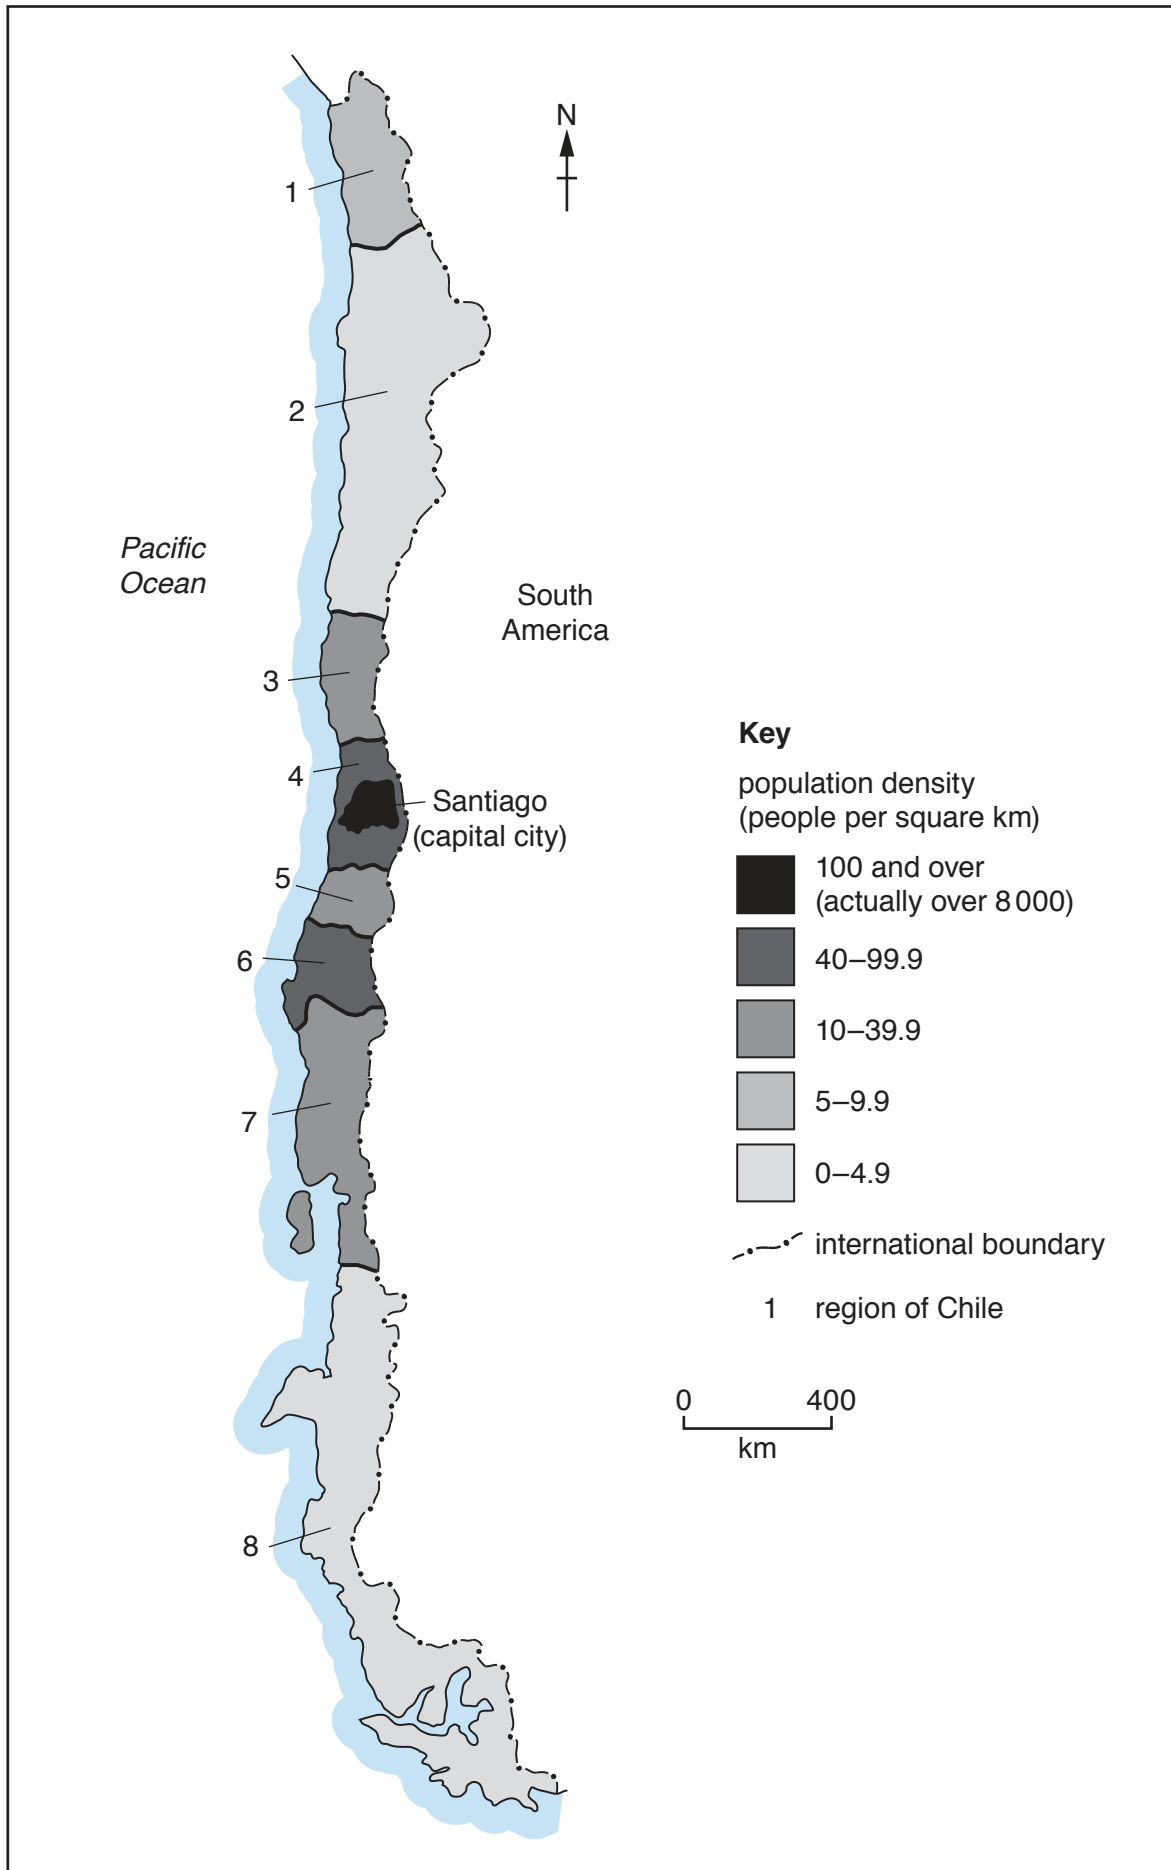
N

1

2

Pacific Ocean

South America

3

4

Santiago (capital city)

5

6

7

8

**Key**

population density (people per square km)

100 and over (actually over 8 000)

40–99.9

10–39.9

5–9.9

0–4.9

international boundary

1 region of Chile

0 400
km